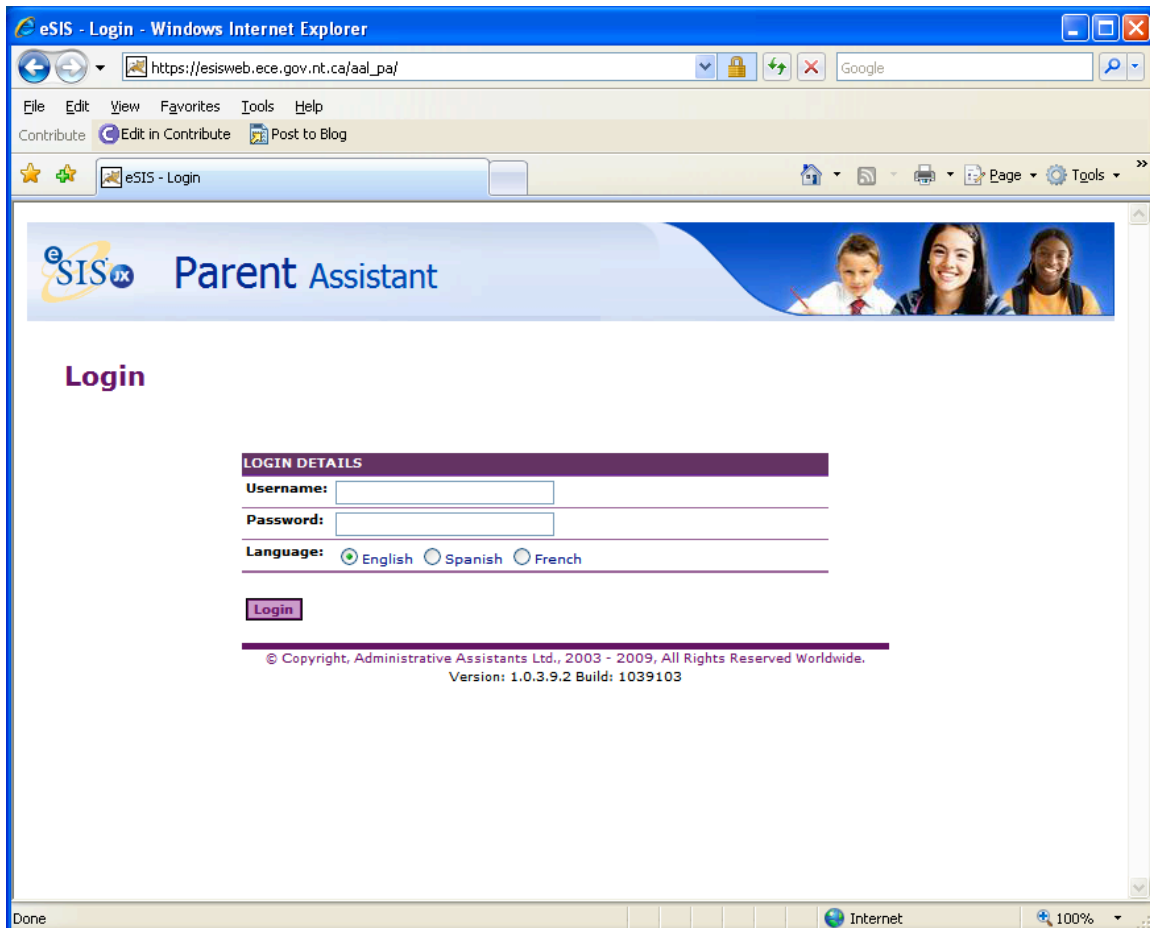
eSIS - Login - Windows Internet Explorer

https://esisweb.ece.gov.nt.ca/aal_pa/

Google

File Edit View Favorites Tools Help

Contribute Edit in Contribute Post to Blog

eSIS - Login

Page Tools

eSIS JX Parent Assistant

Login

LOGIN DETAILS

Username:

Password:

Language: English Spanish French

Login

© Copyright, Administrative Assistants Ltd., 2003 - 2009, All Rights Reserved Worldwide.
Version: 1.0.3.9.2 Build: 1039103

Done

Internet

100%